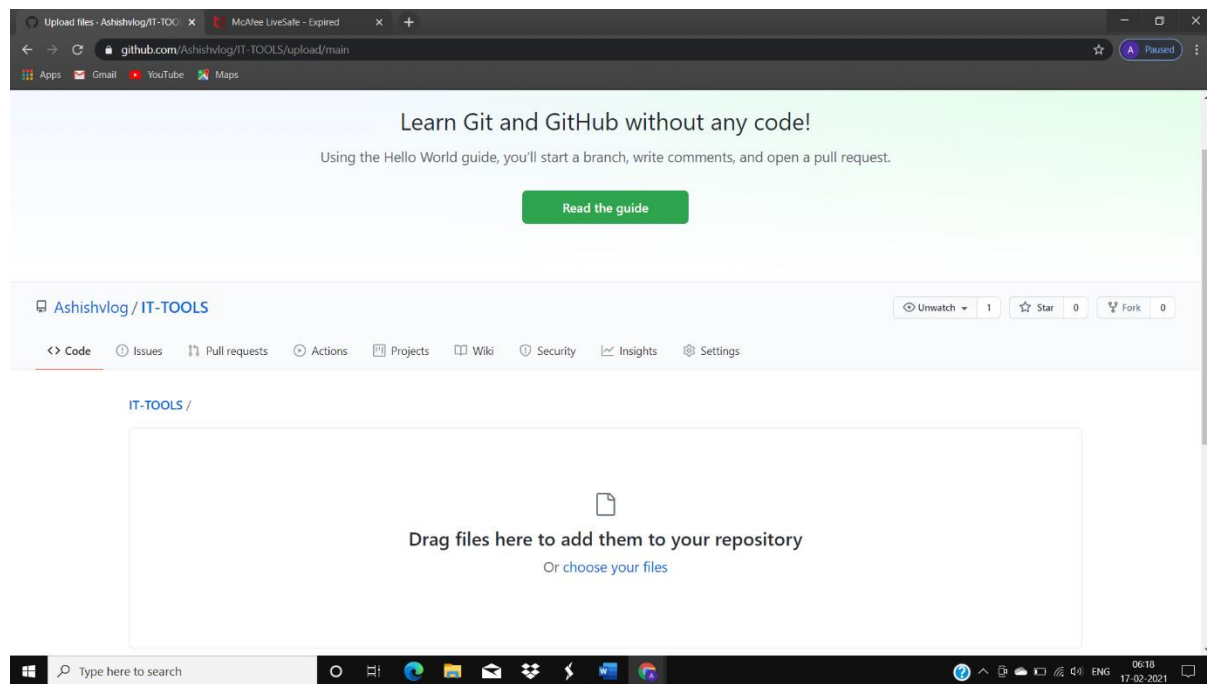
Upload files · Ashishvlog/IT-TOO ×
McAfee LiveSafe - Expired ×
+

github.com/Ashishvlog/IT-TOOLS/upload/main

A Paused

Apps Gmail YouTube Maps

Learn Git and GitHub without any code!

Using the Hello World guide, you'll start a branch, write comments, and open a pull request.

Read the guide

Ashishvlog / IT-TOOLS

Unwatch 1 Star 0 Fork 0

<> Code Issues Pull requests Actions Projects Wiki Security Insights Settings

IT-TOOLS /

Drag files here to add them to your repository

Or choose your files

Type here to search

ENG 06:18 17-02-2021